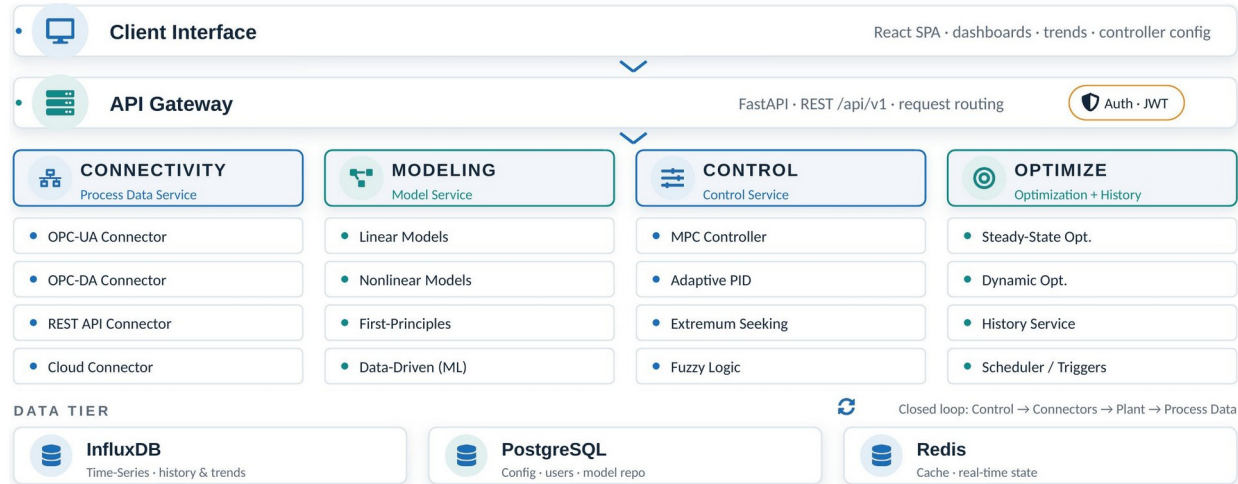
Client Interface
React SPA · dashboards · trends · controller config

API Gateway
FastAPI · REST /api/v1 · request routing
Auth · JWT

CONNECTIVITY
Process Data Service
• OPC-UA Connector
• OPC-DA Connector
• REST API Connector
• Cloud Connector

MODELING
Model Service
• Linear Models
• Nonlinear Models
• First-Principles
• Data-Driven (ML)

CONTROL
Control Service
• MPC Controller
• Adaptive PID
• Extremum Seeking
• Fuzzy Logic

OPTIMIZE
Optimization + History
• Steady-State Opt.
• Dynamic Opt.
• History Service
• Scheduler / Triggers

DATA TIER
Closed loop: Control → Connectors → Plant → Process Data

InfluxDB
Time-Series · history & trends

PostgreSQL
Config · users · model repo

Redis
Cache · real-time state